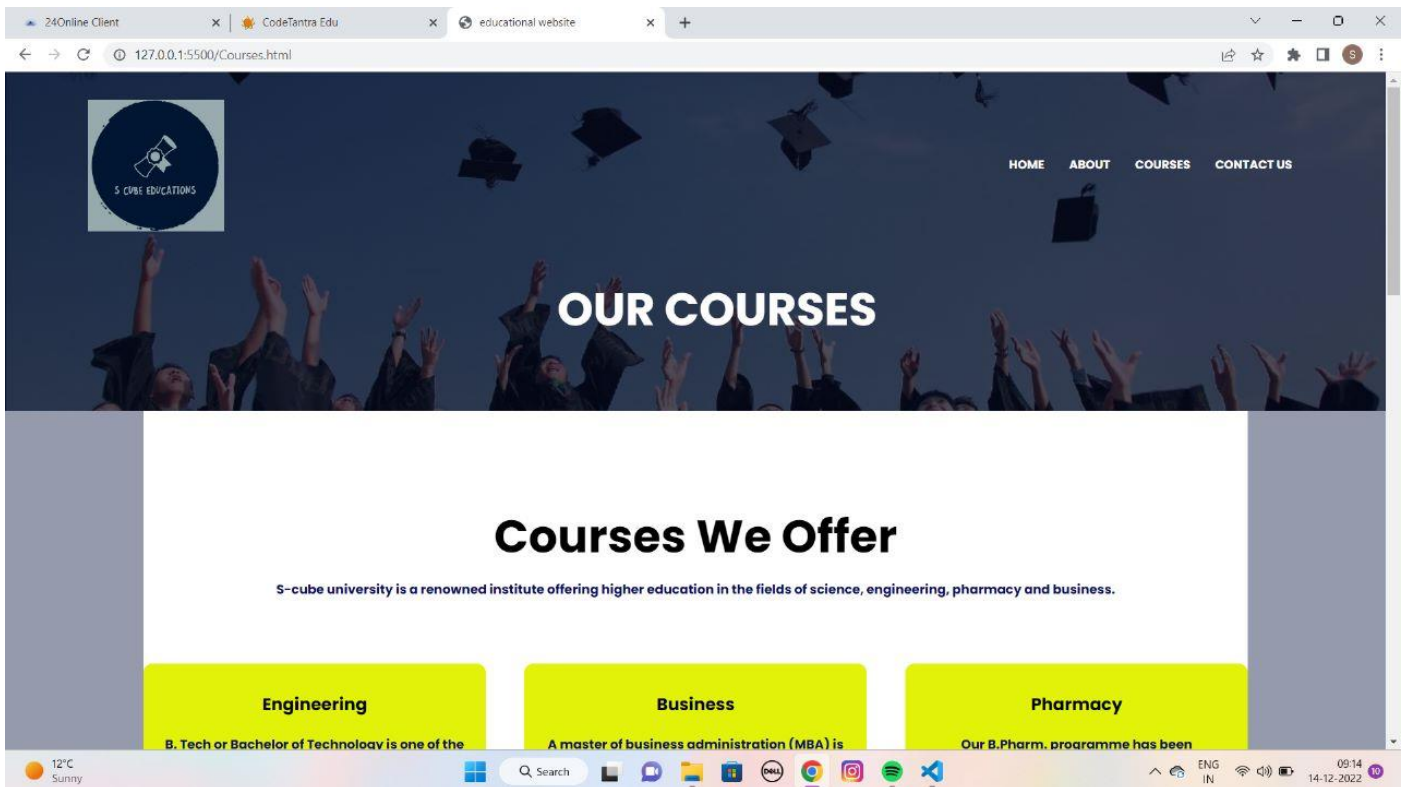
24Online Client ×
CodeTantra Edu ×
educational website ×
+

127.0.0.1:5500/Courses.html

S CUBE EDUCATIONS

HOME ABOUT COURSES CONTACT US

OUR COURSES

Courses We Offer

S-cube university is a renowned institute offering higher education in the fields of science, engineering, pharmacy and business.

Engineering

B. Tech or Bachelor of Technology is one of the

Business

A master of business administration (MBA) is

Pharmacy

Our B.Pharm. programme has been

12°C
Sunny

Search

ENG
IN

09:14
14-12-2022

10